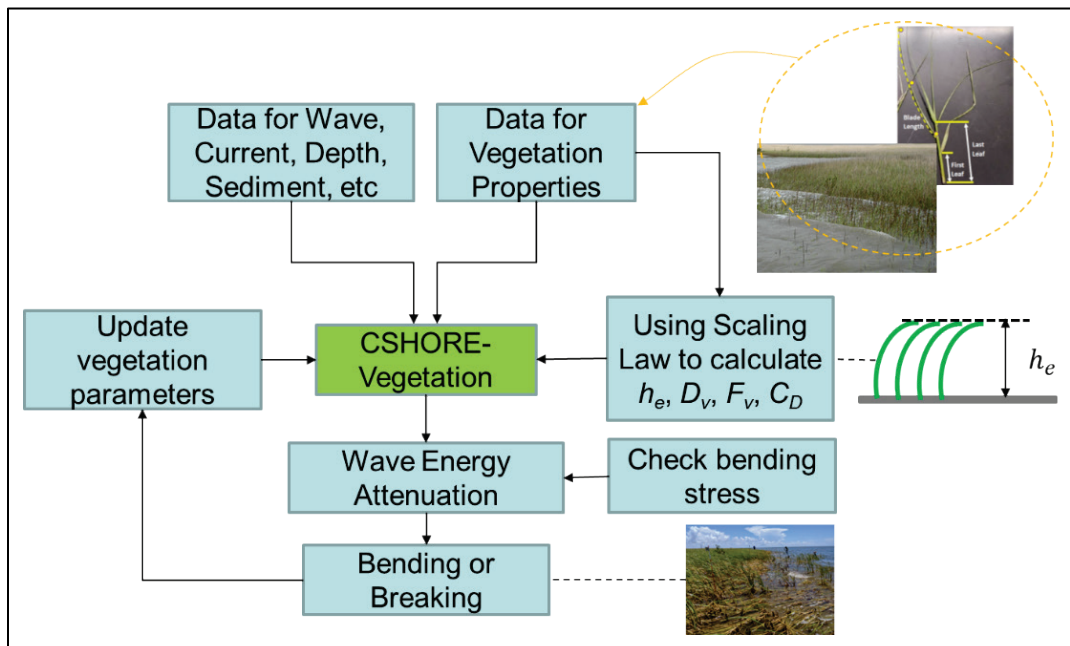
Data for Wave, Current, Depth, Sediment, etc

Data for Vegetation Properties

Blade Length

Last Leaf

First Leaf

Update vegetation parameters

CSHORE-Vegetation

Using Scaling Law to calculate $h_e$, $D_v$, $F_v$, $C_D$

$h_e$

Wave Energy Attenuation

Check bending stress

Bending or Breaking